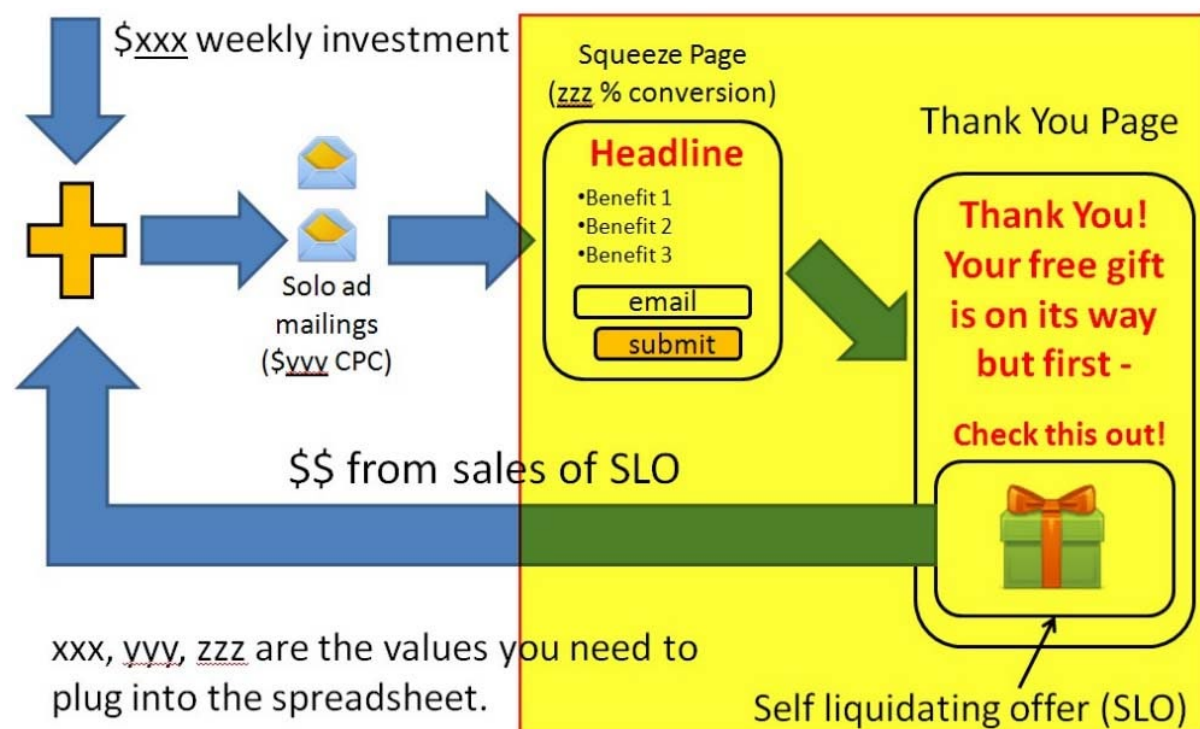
$xxx weekly investment

Squeeze Page (zzz % conversion)

Headline
•Benefit 1
•Benefit 2
•Benefit 3
email
submit

Thank You Page

Thank You! Your free gift is on its way but first -

Check this out!

Solo ad mailings ($yyy CPC)

$$ from sales of SLO

xxx, yyy, zzz are the values you need to plug into the spreadsheet.

Self liquidating offer (SLO)